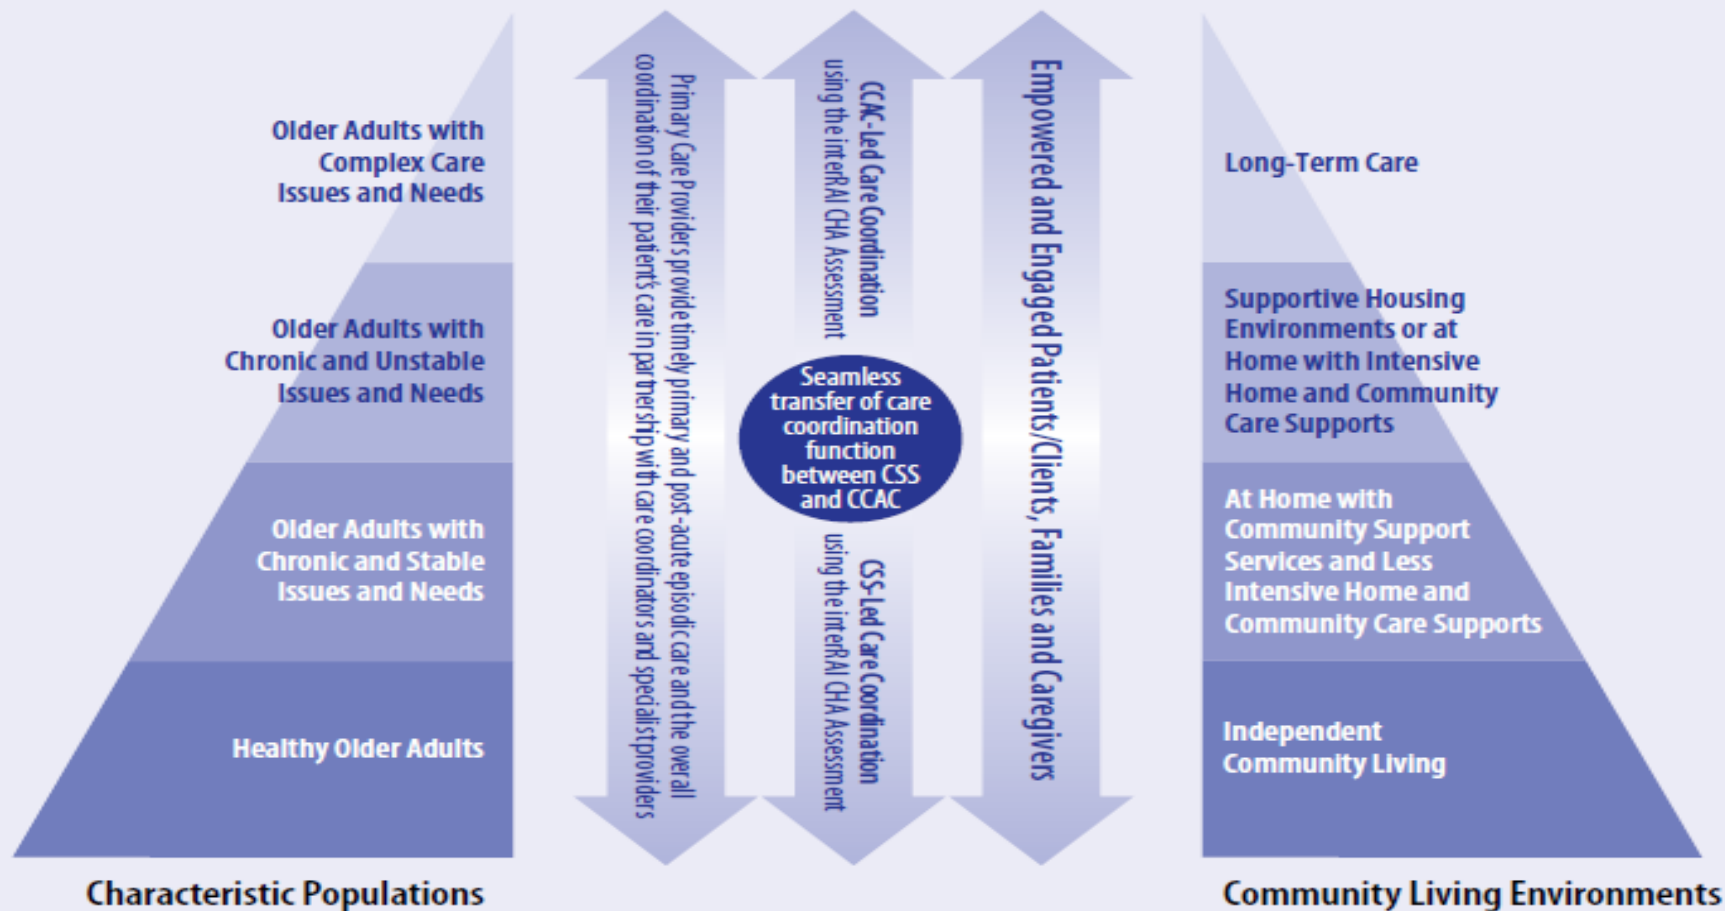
Older Adults with Complex Care Issues and Needs

Older Adults with Chronic and Unstable Issues and Needs

Older Adults with Chronic and Stable Issues and Needs

Healthy Older Adults

Characteristic Populations

Primary Care Providers provide timely primary and post-acute episodic care and the overall coordination of their patient's care in partnership with care coordinators and specialist providers

CCAC-Led Care Coordination using the interRAI CHA Assessment

Seamless transfer of care coordination function between CSS and CCAC

CSS-Led Care Coordination using the interRAI CHA Assessment

Empowered and Engaged Patients/Clients, Families and Caregivers

Long-Term Care

Supportive Housing Environments or at Home with Intensive Home and Community Care Supports

At Home with Community Support Services and Less Intensive Home and Community Care Supports

Independent Community Living

Community Living Environments